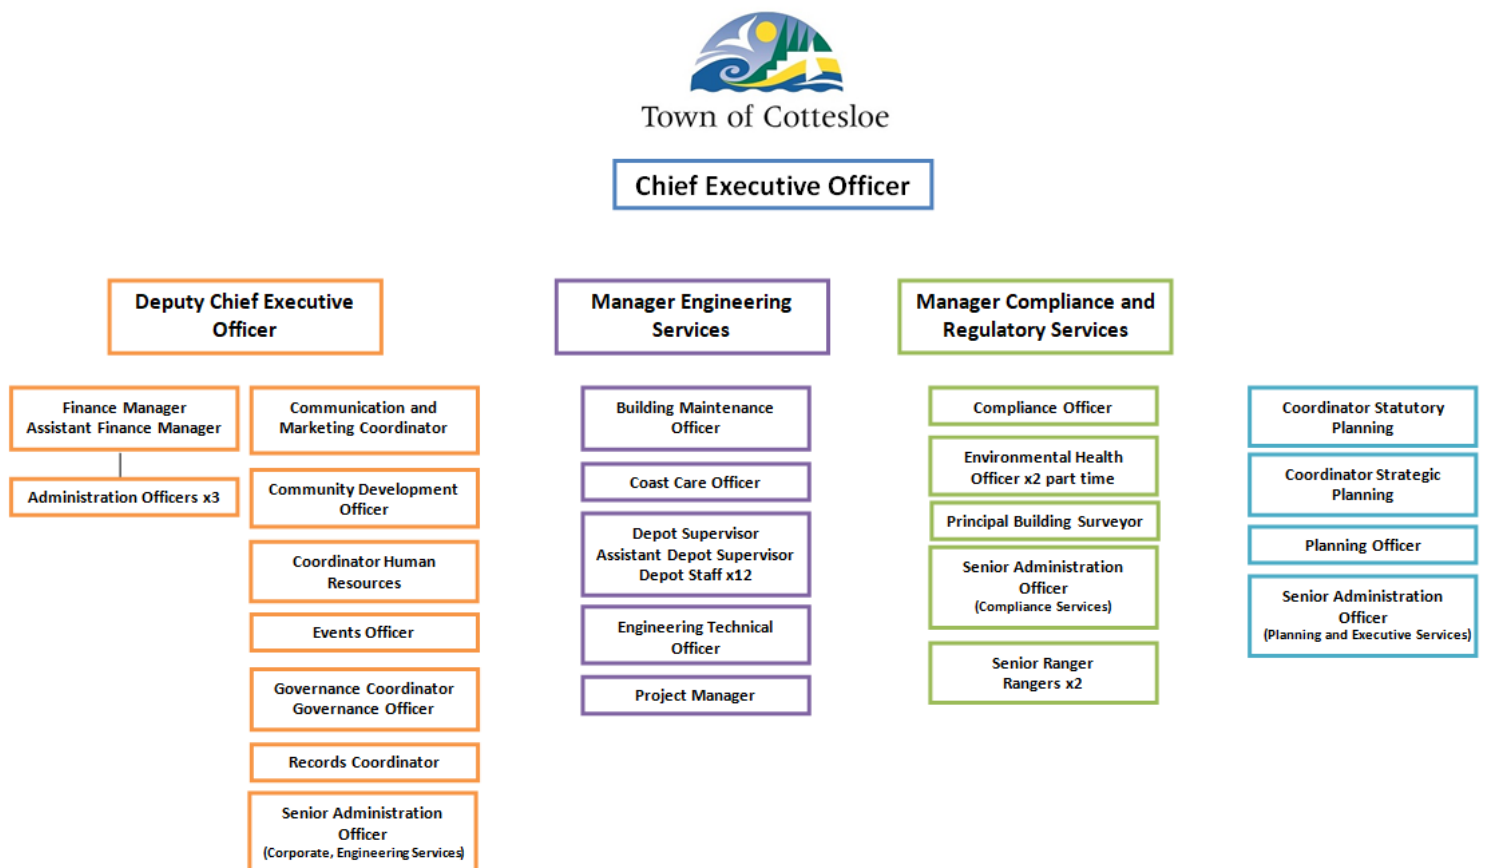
Town of Cottesloe

Chief Executive Officer

Deputy Chief Executive Officer

Finance Manager
Assistant Finance Manager

Administration Officers x3

Communication and Marketing Coordinator

Community Development Officer

Coordinator Human Resources

Events Officer

Governance Coordinator
Governance Officer

Records Coordinator

Senior Administration Officer
(Corporate, Engineering Services)

Manager Engineering Services

Building Maintenance Officer

Coast Care Officer

Depot Supervisor
Assistant Depot Supervisor
Depot Staff x12

Engineering Technical Officer

Project Manager

Manager Compliance and Regulatory Services

Compliance Officer

Environmental Health Officer x2 part time

Principal Building Surveyor

Senior Administration Officer
(Compliance Services)

Senior Ranger
Rangers x2

Coordinator Statutory Planning

Coordinator Strategic Planning

Planning Officer

Senior Administration Officer
(Planning and Executive Services)